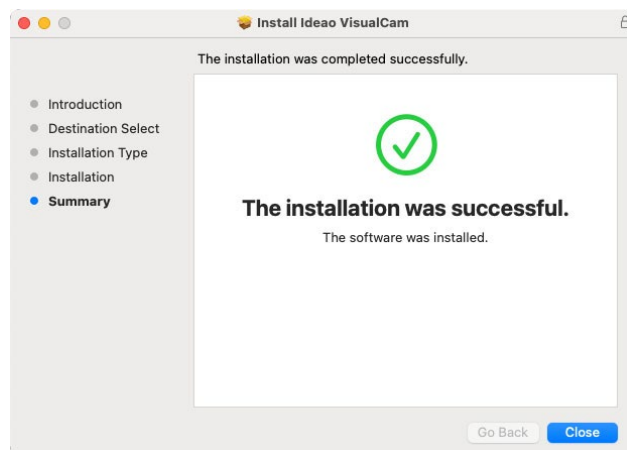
Install Ideao VisualCam

The installation was completed successfully.

Introduction
Destination Select
Installation Type
Installation
Summary

The installation was successful.

The software was installed.

Go Back
Close